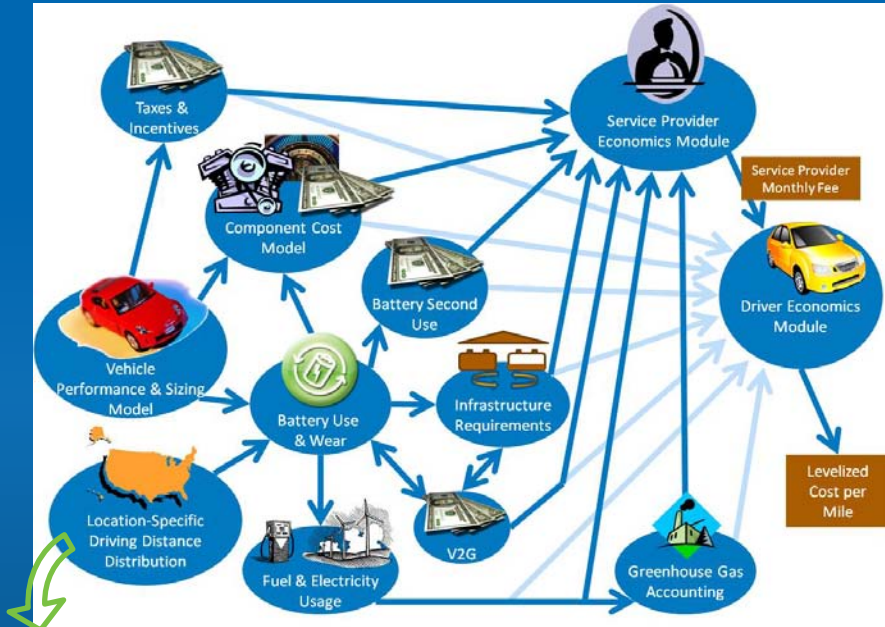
Taxes & Incentives

Service Provider Economics Module

Service Provider Monthly Fee

Component Cost Model

Battery Second Use

Driver Economics Module

Vehicle Performance & Sizing Model

Battery Use & Wear

Infrastructure Requirements

Location-Specific Driving Distance Distribution

V2G

Fuel & Electricity Usage

Greenhouse Gas Accounting

Levelized Cost per Mile